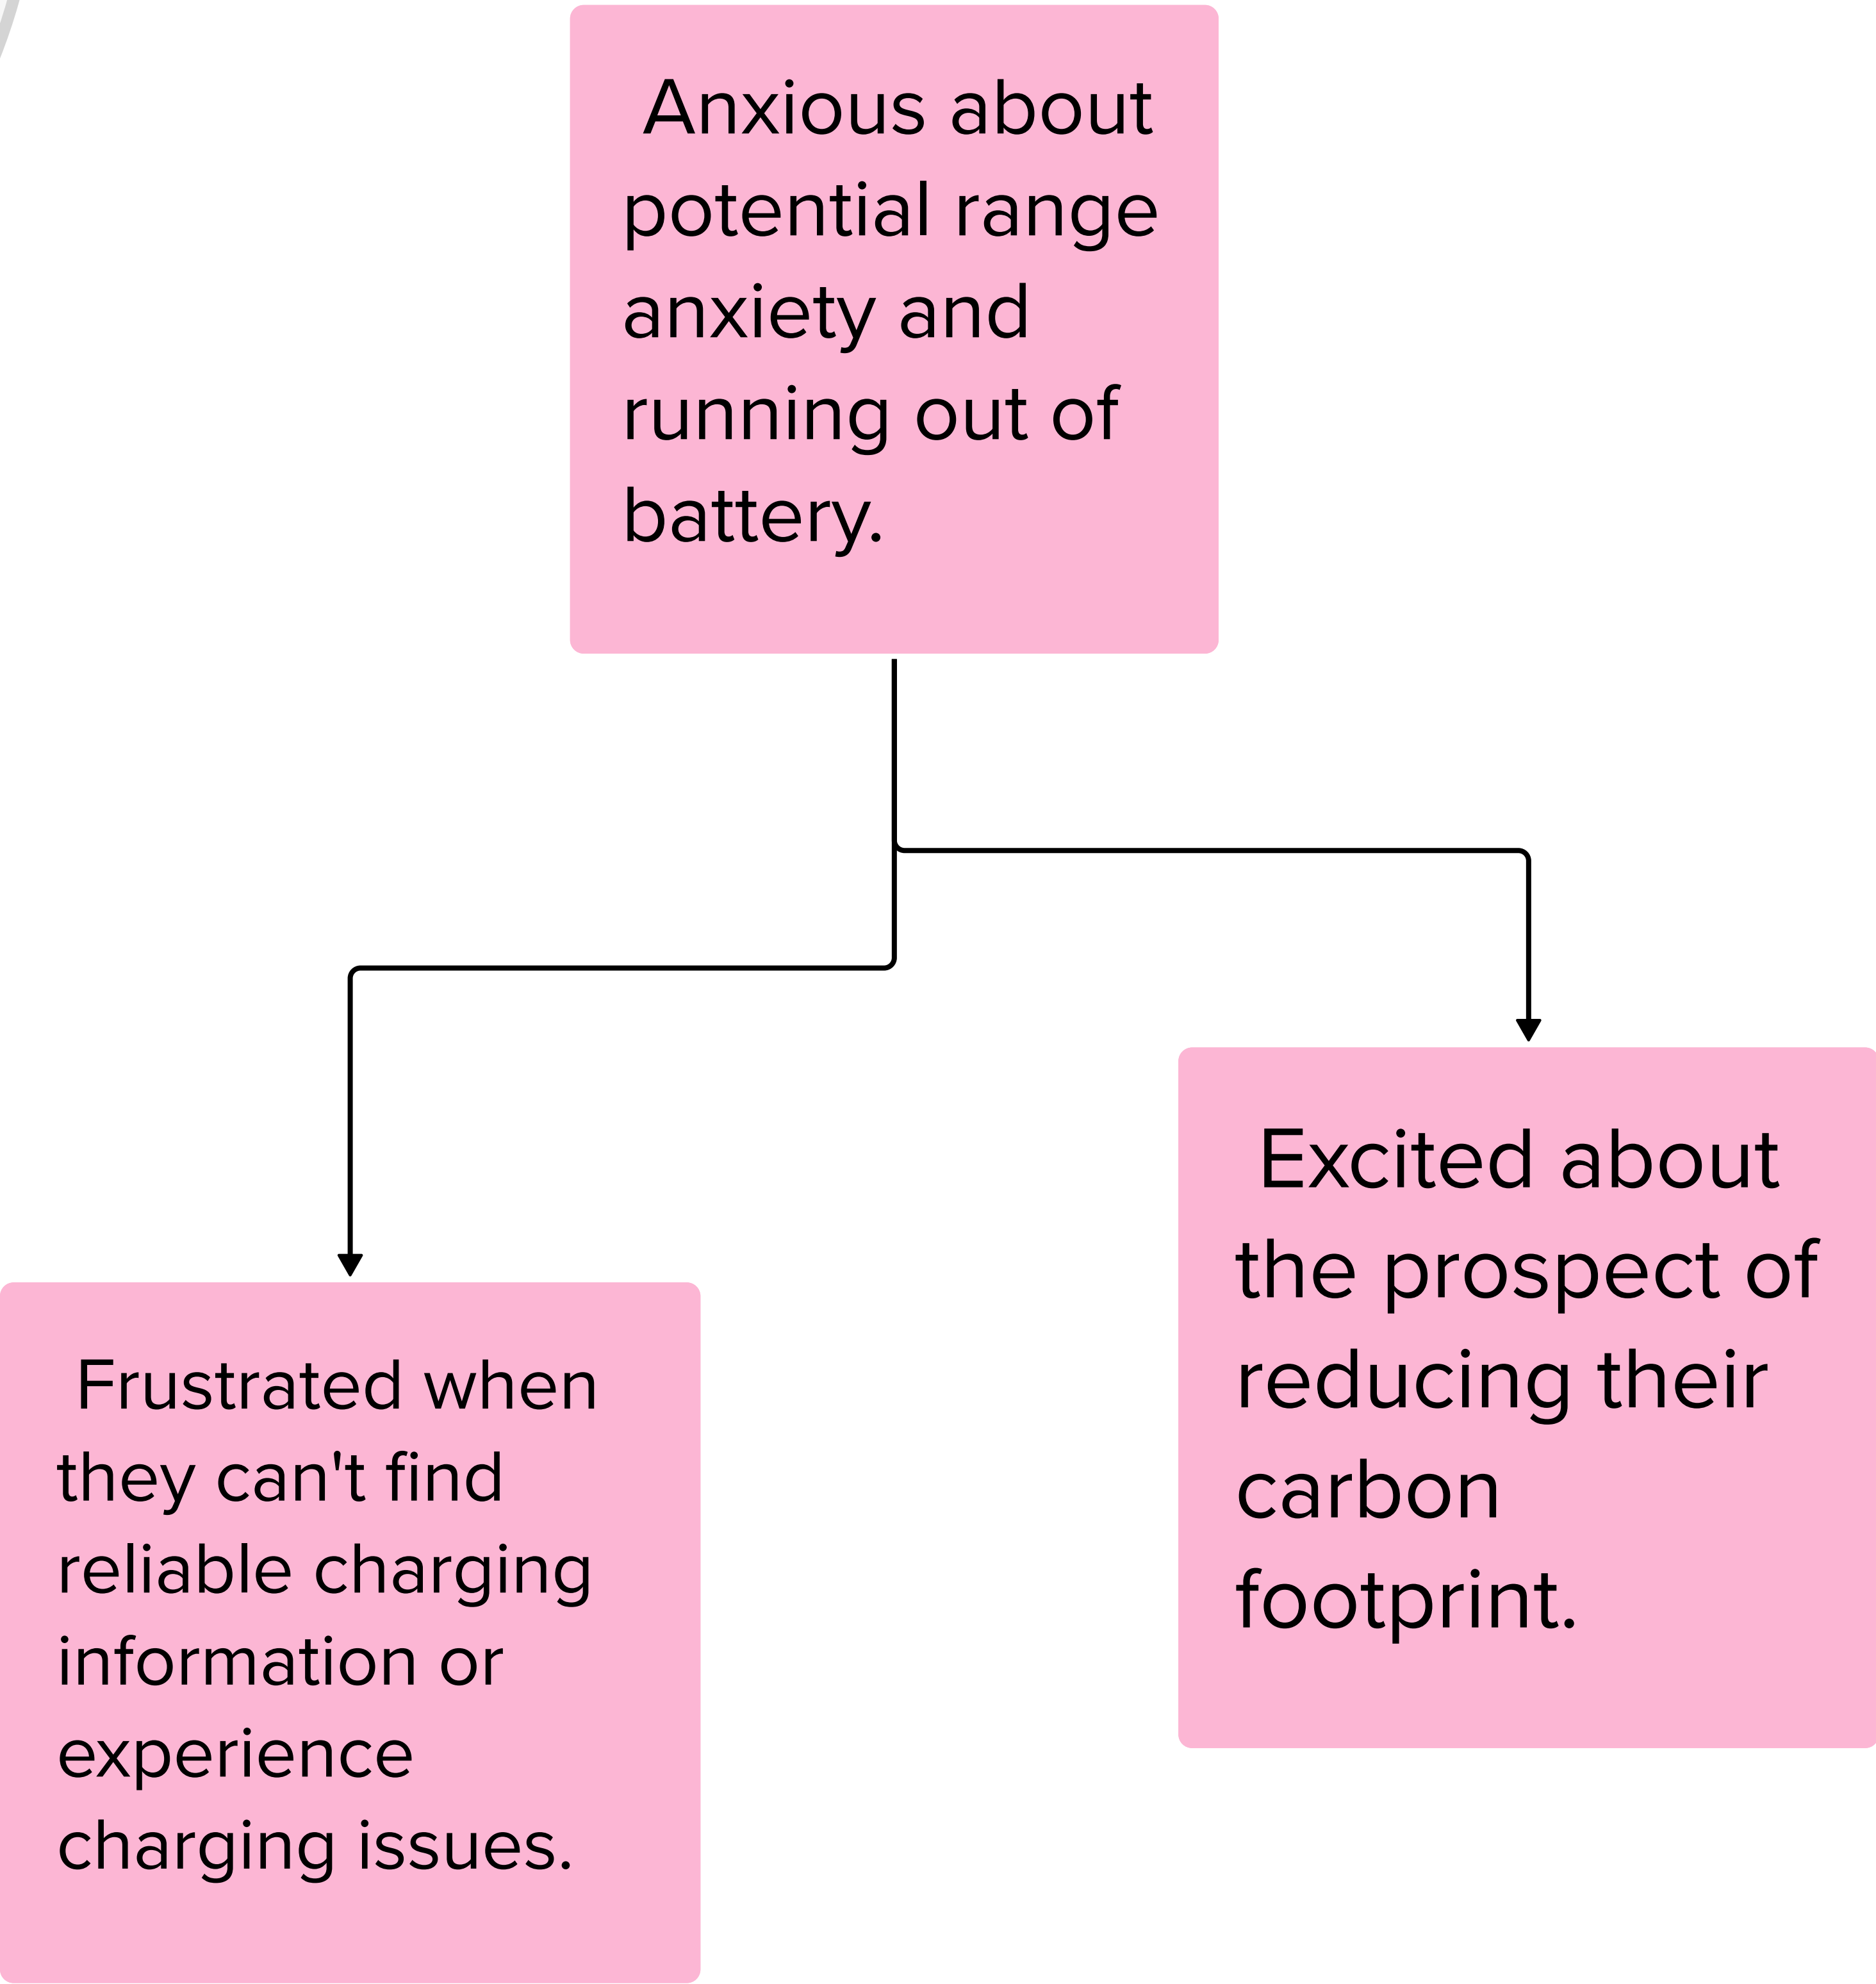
Anxious about potential range anxiety and running out of battery.

Excited about the prospect of reducing their carbon footprint.

Frustrated when they can't find reliable charging information or experience charging issues.